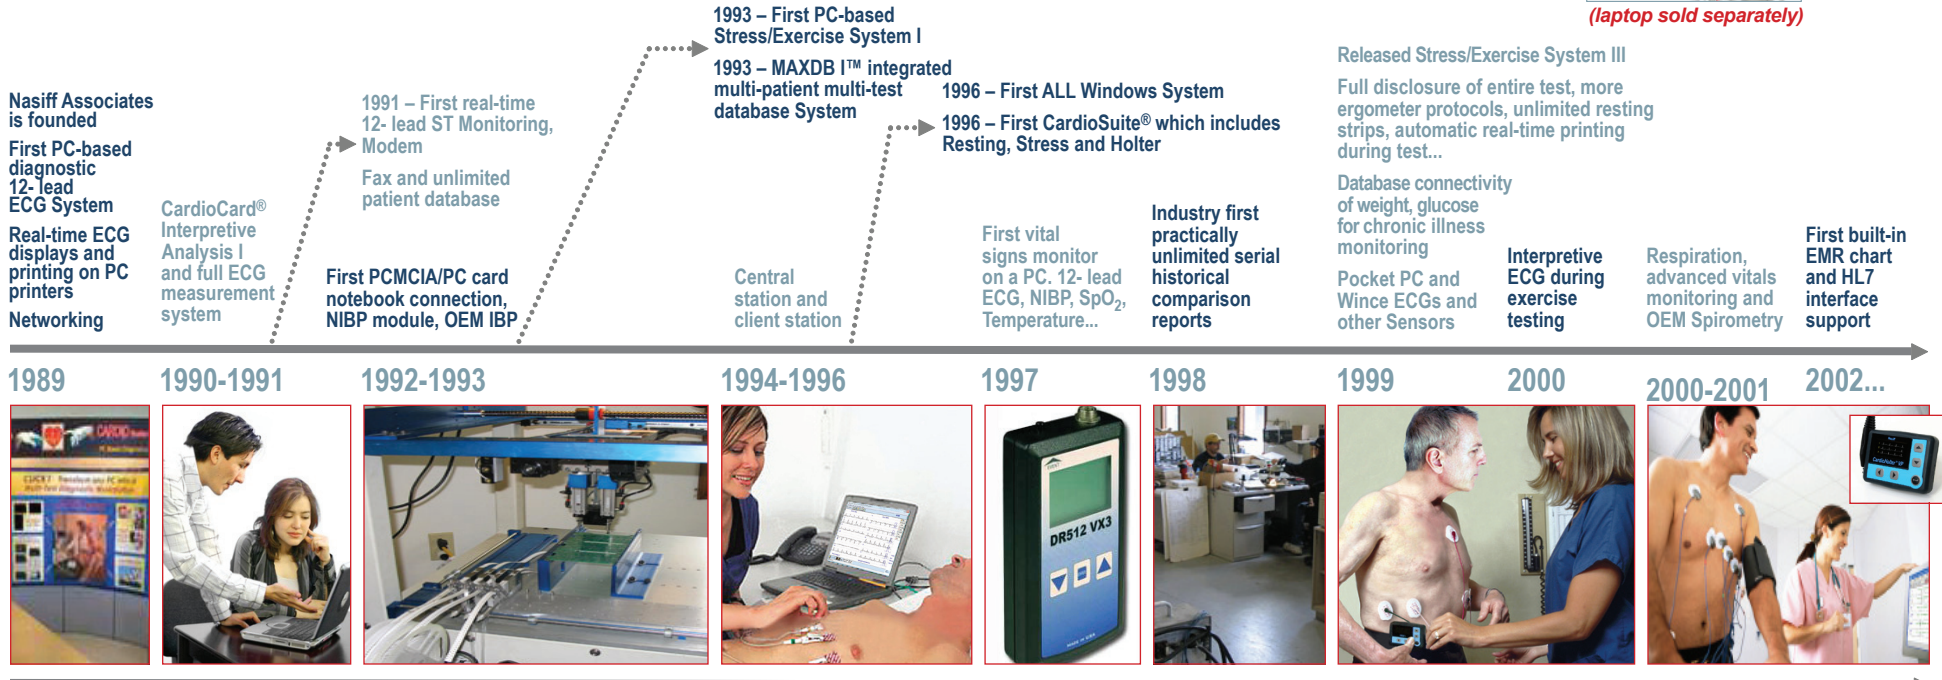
(laptop sold separately)

Nasiff Associates is founded

First PC-based diagnostic 12- lead ECG System

Real-time ECG displays and printing on PC printers

Networking

CardioCard® Interpretive Analysis I and full ECG measurement system

1991 – First real-time 12- lead ST Monitoring, Modem

Fax and unlimited patient database

First PCMCIA/PC card notebook connection, NIBP module, OEM IBP

1993 – First PC-based Stress/Exercise System I

1993 – MAXDB I™ integrated multi-patient multi-test database System

Central station and client station

1996 – First ALL Windows System

1996 – First CardioSuite® which includes Resting, Stress and Holter

First vital signs monitor on a PC. 12- lead ECG, NIBP, SpO$_2$, Temperature...

Industry first practically unlimited serial historical comparison reports

Released Stress/Exercise System III

Full disclosure of entire test, more ergometer protocols, unlimited resting strips, automatic real-time printing during test...

Database connectivity of weight, glucose for chronic illness monitoring

Pocket PC and Wince ECGs and other Sensors

Interpretive ECG during exercise testing

Respiration, advanced vitals monitoring and OEM Spirometry

First built-in EMR chart and HL7 interface support

1989

1990-1991

1992-1993

1994-1996

1997

1998

1999

2000

2000-2001

2002...

CLICK!

DR512 VX3